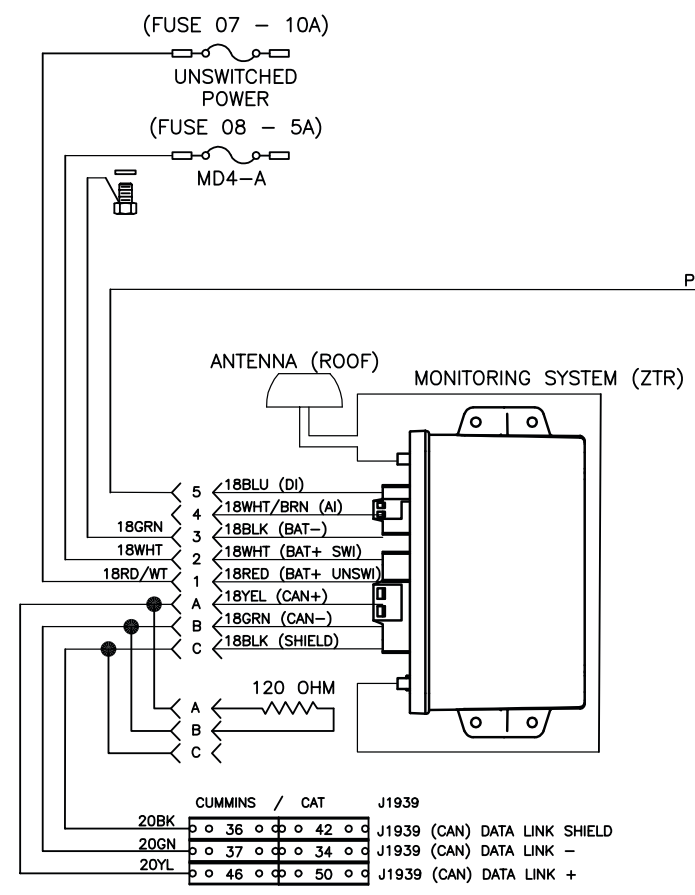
(FUSE 07 – 10A)
UNSWITCHED POWER
(FUSE 08 – 5A)
MD4–A

P

ANTENNA (ROOF)
MONITORING SYSTEM (ZTR)

5 18BLU (DI)
4 18WHT/BRN (AI)
18GRN 3 18BLK (BAT–)
18WHT 2 18WHT (BAT+ SWI)
18RD/WT 1 18RED (BAT+ UNSWI)
A 18YEL (CAN+)
B 18GRN (CAN–)
C 18BLK (SHIELD)

A
B
C
120 OHM

CUMMINS / CAT J1939
20BK 36 42 J1939 (CAN) DATA LINK SHIELD
20GN 37 34 J1939 (CAN) DATA LINK –
20YL 46 50 J1939 (CAN) DATA LINK +